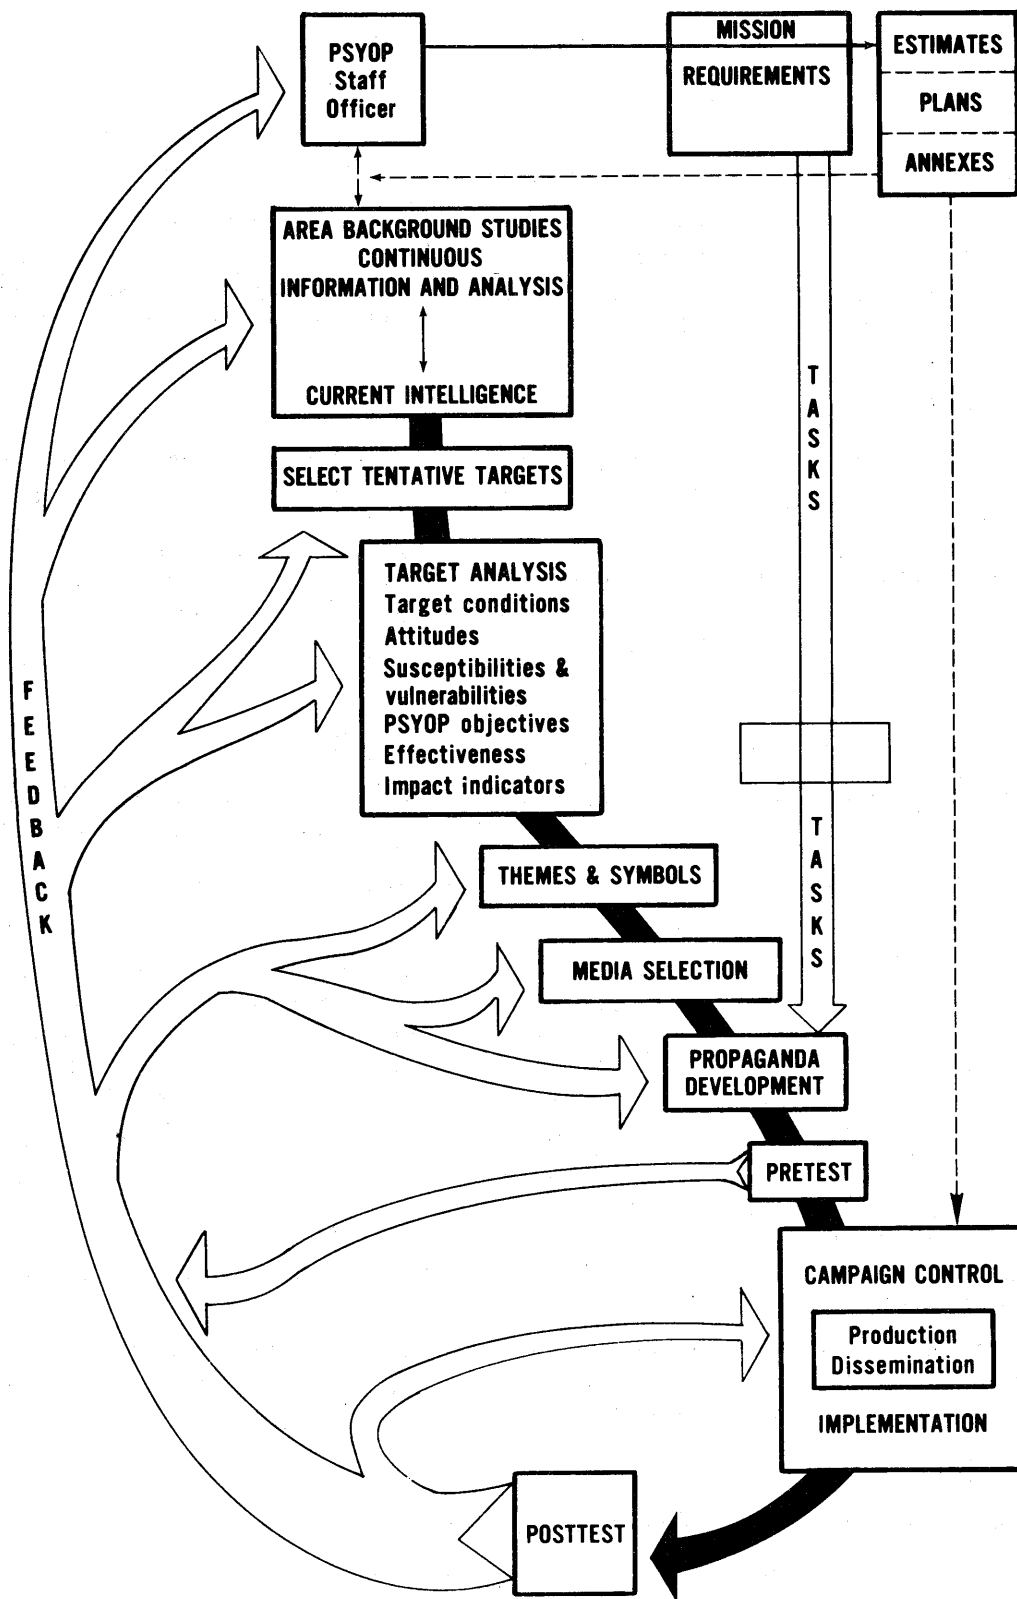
PSYOP Staff Officer

MISSION

REQUIREMENTS

ESTIMATES

PLANS

ANNEXES

AREA BACKGROUND STUDIES
CONTINUOUS
INFORMATION AND ANALYSIS

CURRENT INTELLIGENCE

TASKS

SELECT TENTATIVE TARGETS

TARGET ANALYSIS
Target conditions
Attitudes
Susceptibilities & vulnerabilities
PSYOP objectives
Effectiveness
Impact indicators

FEEDBACK

TASKS

THEMES & SYMBOLS

MEDIA SELECTION

PROPAGANDA DEVELOPMENT

PRETEST

CAMPAIGN CONTROL

Production
Dissemination

IMPLEMENTATION

POSTTEST